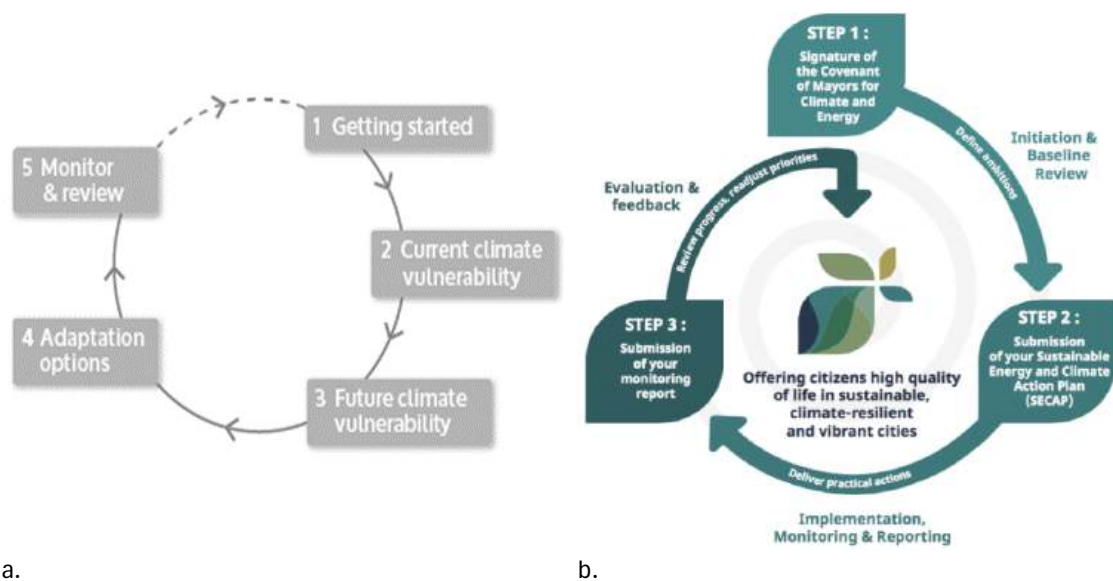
1 Getting started

2 Current climate vulnerability

3 Future climate vulnerability

4 Adaptation options

5 Monitor & review

a.

STEP 1 : Signature of the Covenant of Mayors for Climate and Energy

Define ambitions

Initiation & Baseline Review

STEP 2 : Submission of your Sustainable Energy and Climate Action Plan (SECAP)

Deliver practical actions

Implementation, Monitoring & Reporting

STEP 3 : Submission of your monitoring report

Review progress, readjust priorities

Evaluation & feedback

Offering citizens high quality of life in sustainable, climate-resilient and vibrant cities

b.